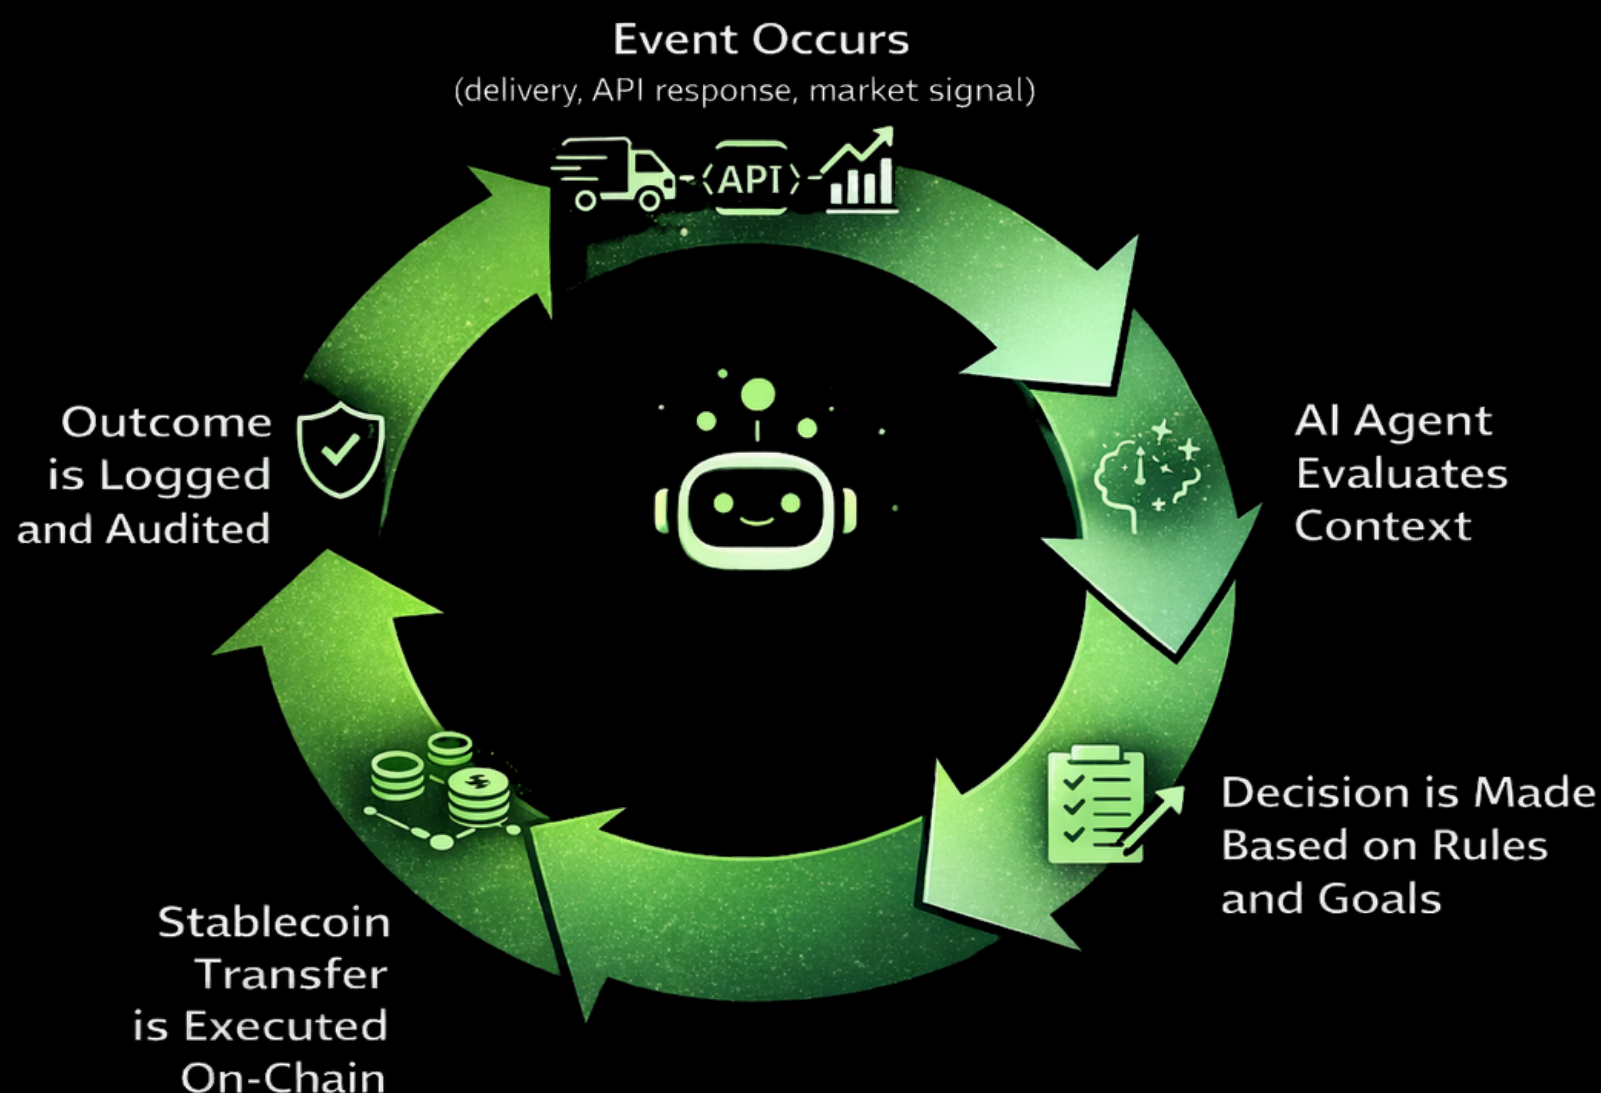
Event Occurs
(delivery, API response, market signal)

API

AI Agent Evaluates Context

Decision is Made Based on Rules and Goals

Stablecoin Transfer is Executed On-Chain

Outcome is Logged and Audited